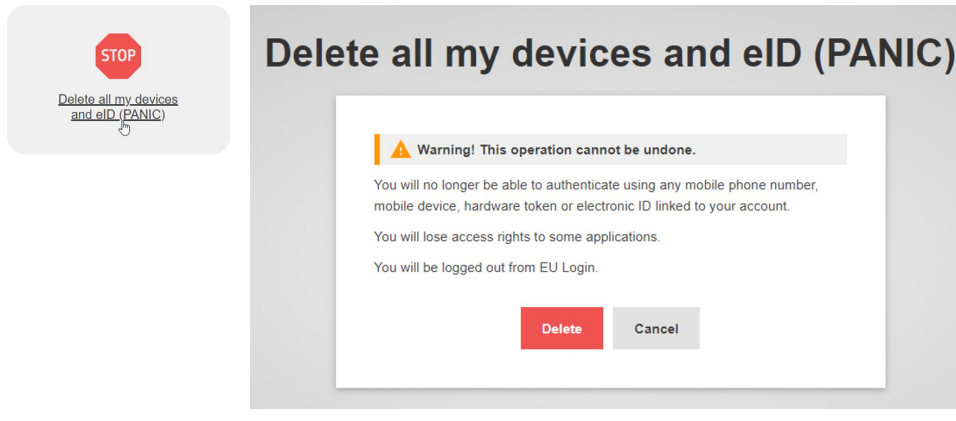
STOP

Delete all my devices and eID (PANIC)

Delete all my devices and eID (PANIC)

Warning! This operation cannot be undone.

You will no longer be able to authenticate using any mobile phone number, mobile device, hardware token or electronic ID linked to your account.

You will lose access rights to some applications.

You will be logged out from EU Login.

Delete

Cancel